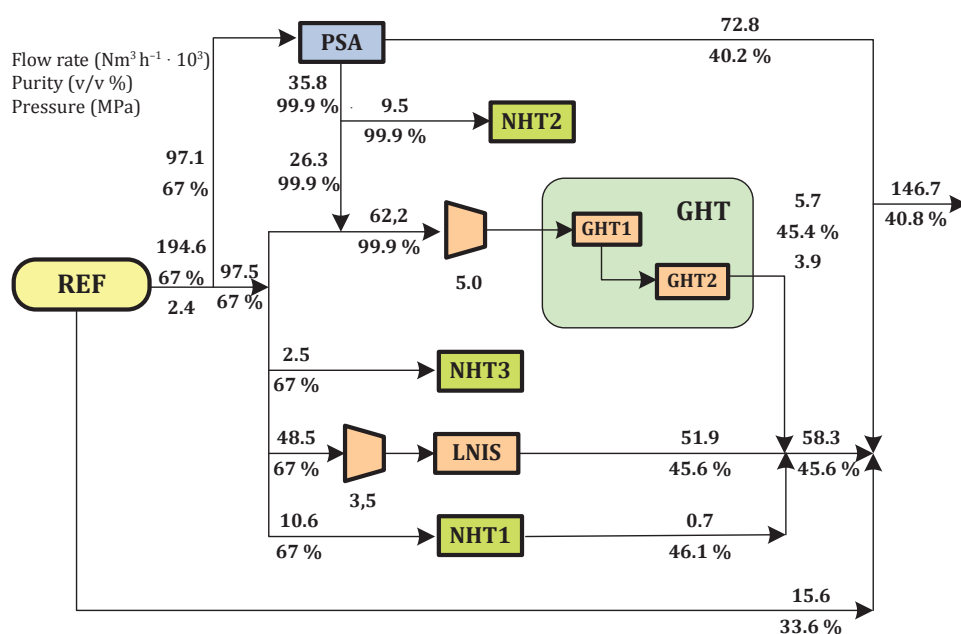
Flow rate (Nm$^3$ h$^{-1}$ · 10$^3$)
Purity (v/v %)
Pressure (MPa)

PSA
72.8
40.2 %
35.8
99.9 %
9.5
99.9 %
NHT2
97.1
67 %
26.3
99.9 %
GHT
5.7
45.4 %
146.7
40.8 %
194.6
67 %
2.4
REF
97.5
67 %
62,2
99.9 %
5.0
GHT1
GHT2
3.9
2.5
67 %
NHT3
48.5
67 %
3,5
LNIS
51.9
45.6 %
58.3
45.6 %
10.6
67 %
NHT1
0.7
46.1 %
15.6
33.6 %